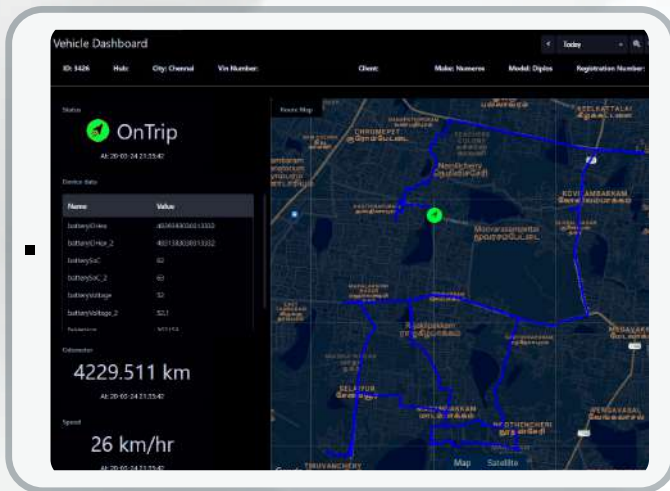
Vehicle Dashboard

Today

ID: 3426 Hub: City: Chennai Vin Number: Client: Make: Numeros Model: Diplos Registration Number:

Status

OnTrip

At: 20-05-24 21:33:42

Device data

| Name | Value |
|---|---|
| batteryOnline | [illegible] |
| batteryOnline_2 | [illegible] |
| batterySoC | 62 |
| batterySoC_2 | 63 |
| batteryVoltage | 52 |
| batteryVoltage_2 | 52.1 |
| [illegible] | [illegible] |

Odometer

4229.511 km

At: 20-05-24 21:33:42

Speed

26 km/hr

At: 20-05-24 21:33:42

Route Map

CHROMEPET

Nemilichery

KOVILAMBARAM

Moovarasampettai

Kovilambakkam

SELAIYUR

MEDAVAKKAM

VENGAIVASAL

OTHIVAKKAM

MADHURAPAKKAM

THIRUVANCHERY

Map Satellite